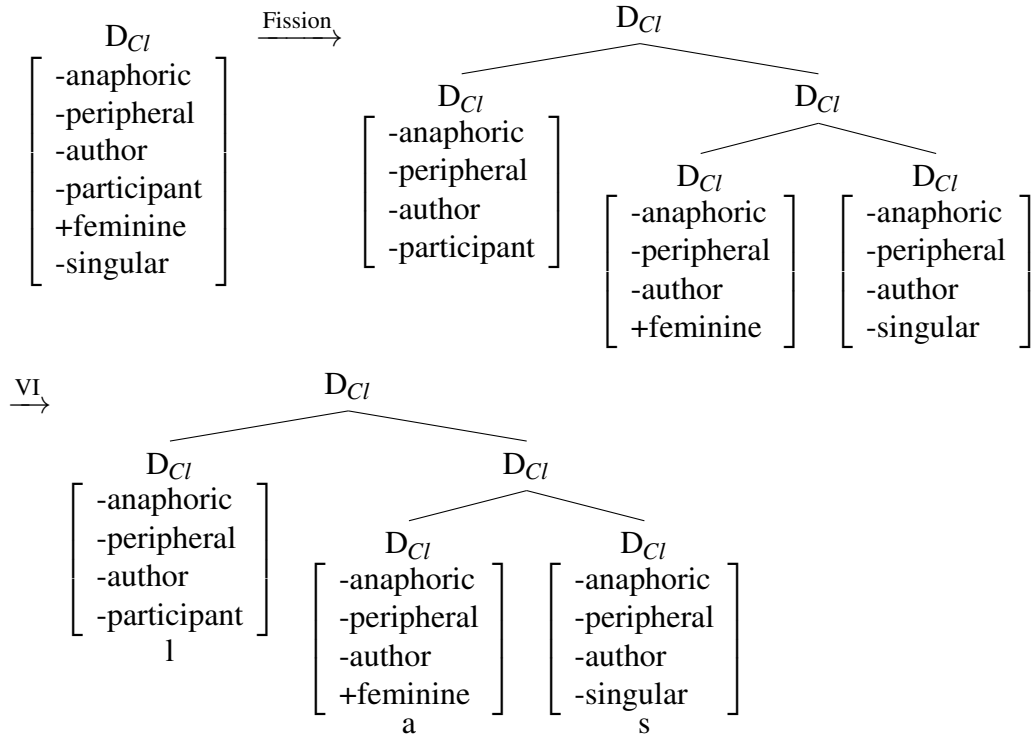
$D_{Cl}$
-anaphoric
-peripheral
-author
-participant
+feminine
-singular

$\xrightarrow{\text{Fission}}$

$D_{Cl}$

$D_{Cl}$
-anaphoric
-peripheral
-author
-participant

$D_{Cl}$

$D_{Cl}$
-anaphoric
-peripheral
-author
+feminine

$D_{Cl}$
-anaphoric
-peripheral
-author
-singular

$\xrightarrow{\text{VI}}$

$D_{Cl}$

$D_{Cl}$
-anaphoric
-peripheral
-author
-participant
l

$D_{Cl}$

$D_{Cl}$
-anaphoric
-peripheral
-author
+feminine
a

$D_{Cl}$
-anaphoric
-peripheral
-author
-singular
s